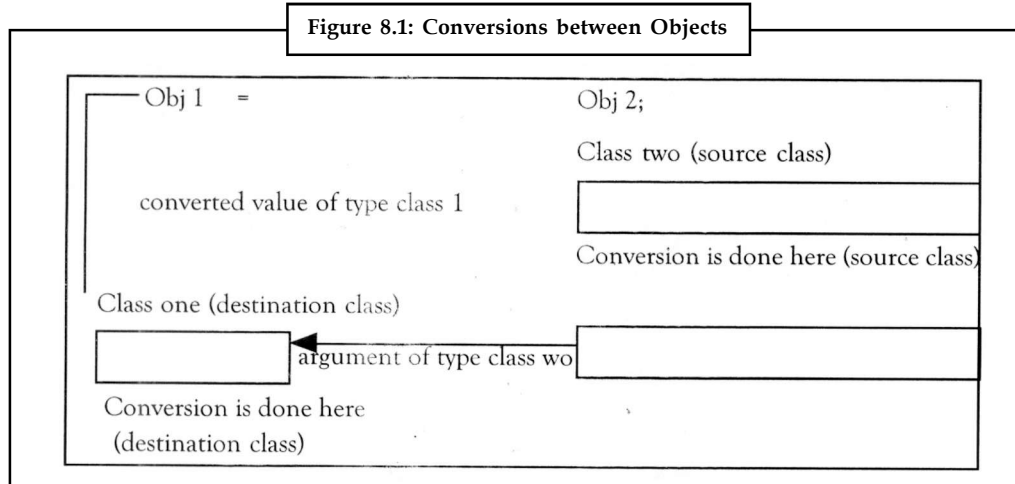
Figure 8.1: Conversions between Objects

Obj 1 = Obj 2;

Class two (source class)

converted value of type class 1

Conversion is done here (source class)

Class one (destination class)

argument of type class wo

Conversion is done here (destination class)